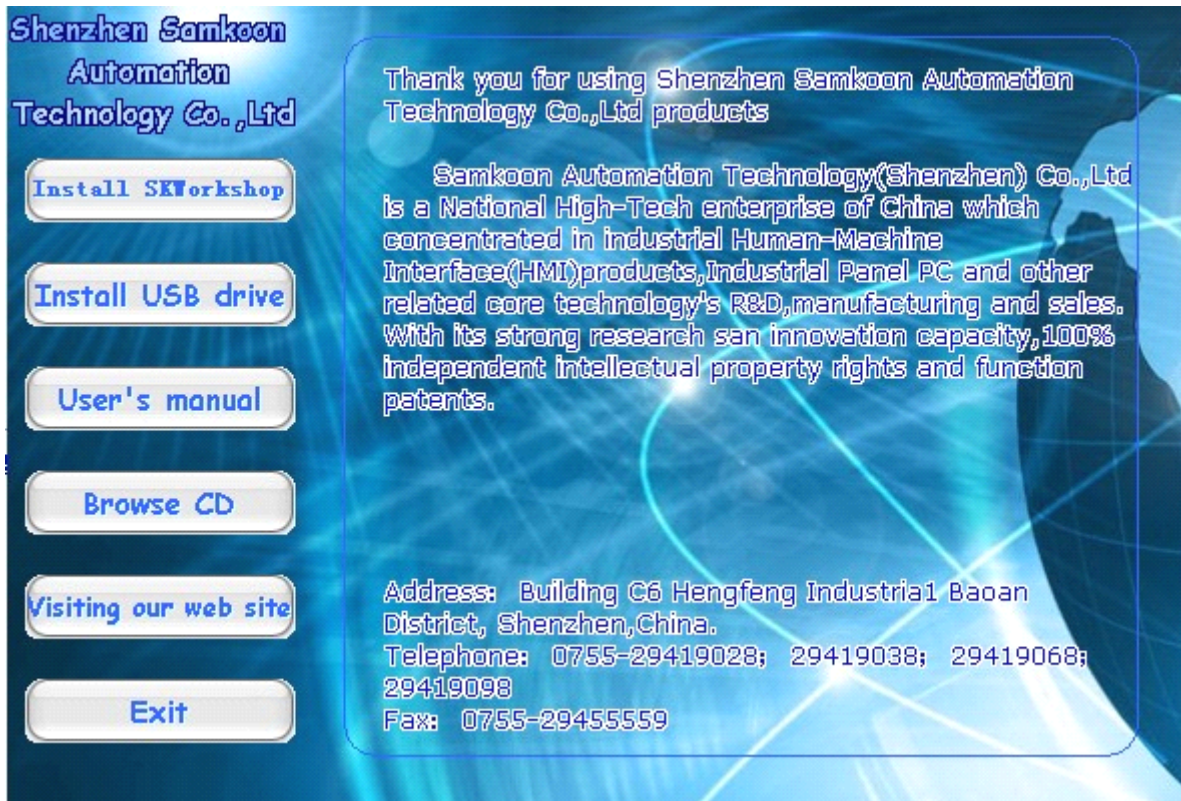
Shenzhen Samkoon Automation Technology Co.,Ltd

Install SKWorkshop

Install USB drive

User's manual

Browse CD

Visiting our web site

Exit

Thank you for using Shenzhen Samkoon Automation Technology Co.,Ltd products

Samkoon Automation Technology(Shenzhen) Co.,Ltd is a National High-Tech enterprise of China which concentrated in industrial Human-Machine Interface(HMI)products,Industrial Panel PC and other related core technology's R&D,manufacturing and sales. With its strong research san innovation capacity,100% independent intellectual property rights and function patents.

Address: Building C6 Hengfeng Industria1 Baoan District, Shenzhen,China.
Telephone: 0755-29419028; 29419038; 29419068; 29419098
Fax: 0755-29455559